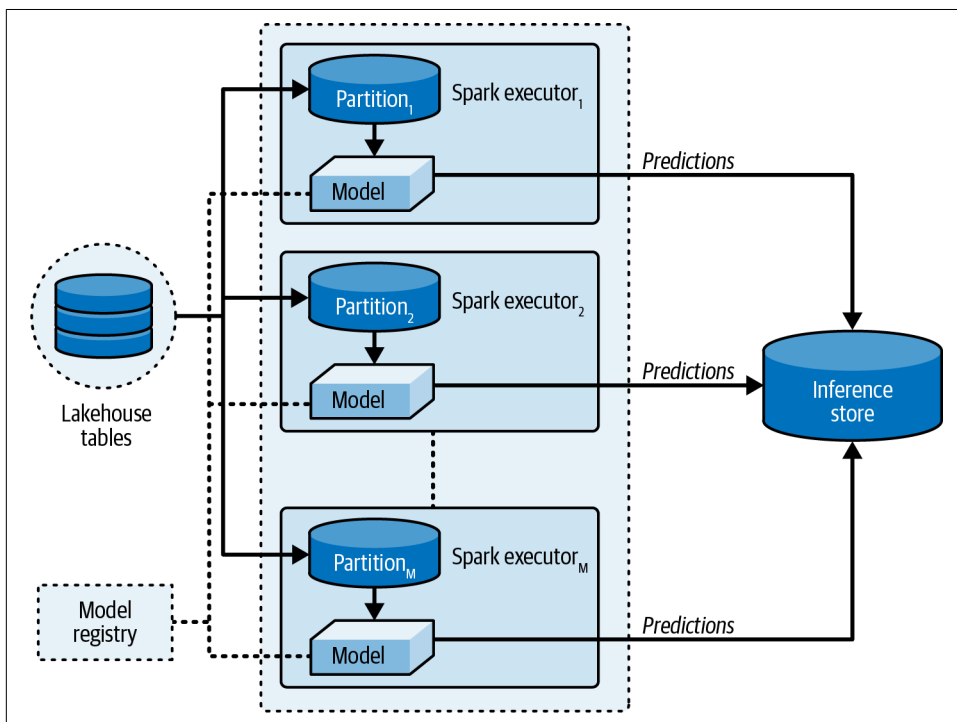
Partition$_1$

Spark executor$_1$

Model

Predictions

Lakehouse tables

Partition$_2$

Spark executor$_2$

Model

Predictions

Inference store

Partition$_M$

Spark executor$_M$

Model registry

Model

Predictions